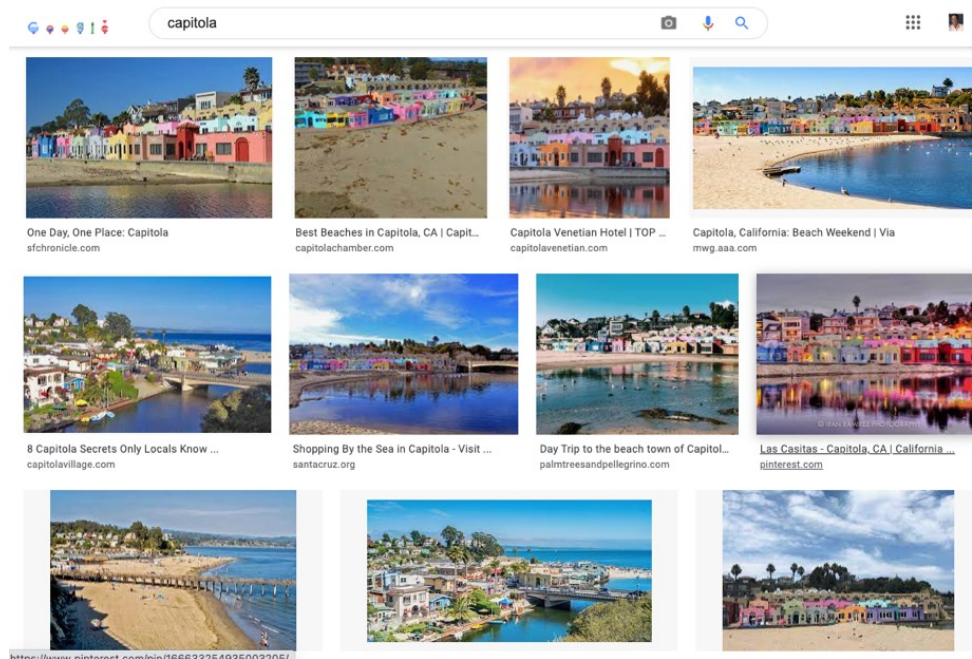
capitola

One Day, One Place: Capitola
sfchronicle.com

Best Beaches in Capitola, CA | Capit...
capitolachamber.com

Capitola Venetian Hotel | TOP ...
capitolavenetian.com

Capitola, California: Beach Weekend | Via
mwg.aaa.com

8 Capitola Secrets Only Locals Know ...
capitolavillage.com

Shopping By the Sea in Capitola - Visit ...
santacruz.org

Day Trip to the beach town of Capitol...
palmtreesandpellegrino.com

Las Casitas - Capitola, CA | California ...
pinterest.com

https://www.pinterest.com/pin/166633254935003205/